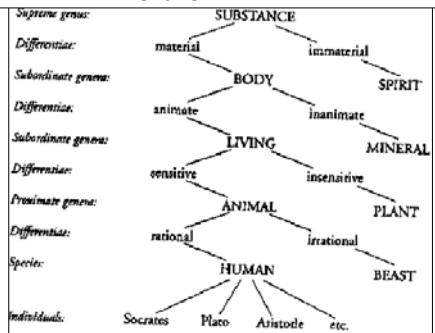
Supreme genus: SUBSTANCE

Differentiae: material immaterial

Subordinate genera: BODY SPIRIT

Differentiae: animate inanimate

Subordinate genera: LIVING MINERAL

Differentiae: sensitive insensitive

Proximate genera: ANIMAL PLANT

Differentiae: rational irrational

Species: HUMAN BEAST

Individuals: Socrates Plato Aristotle etc.